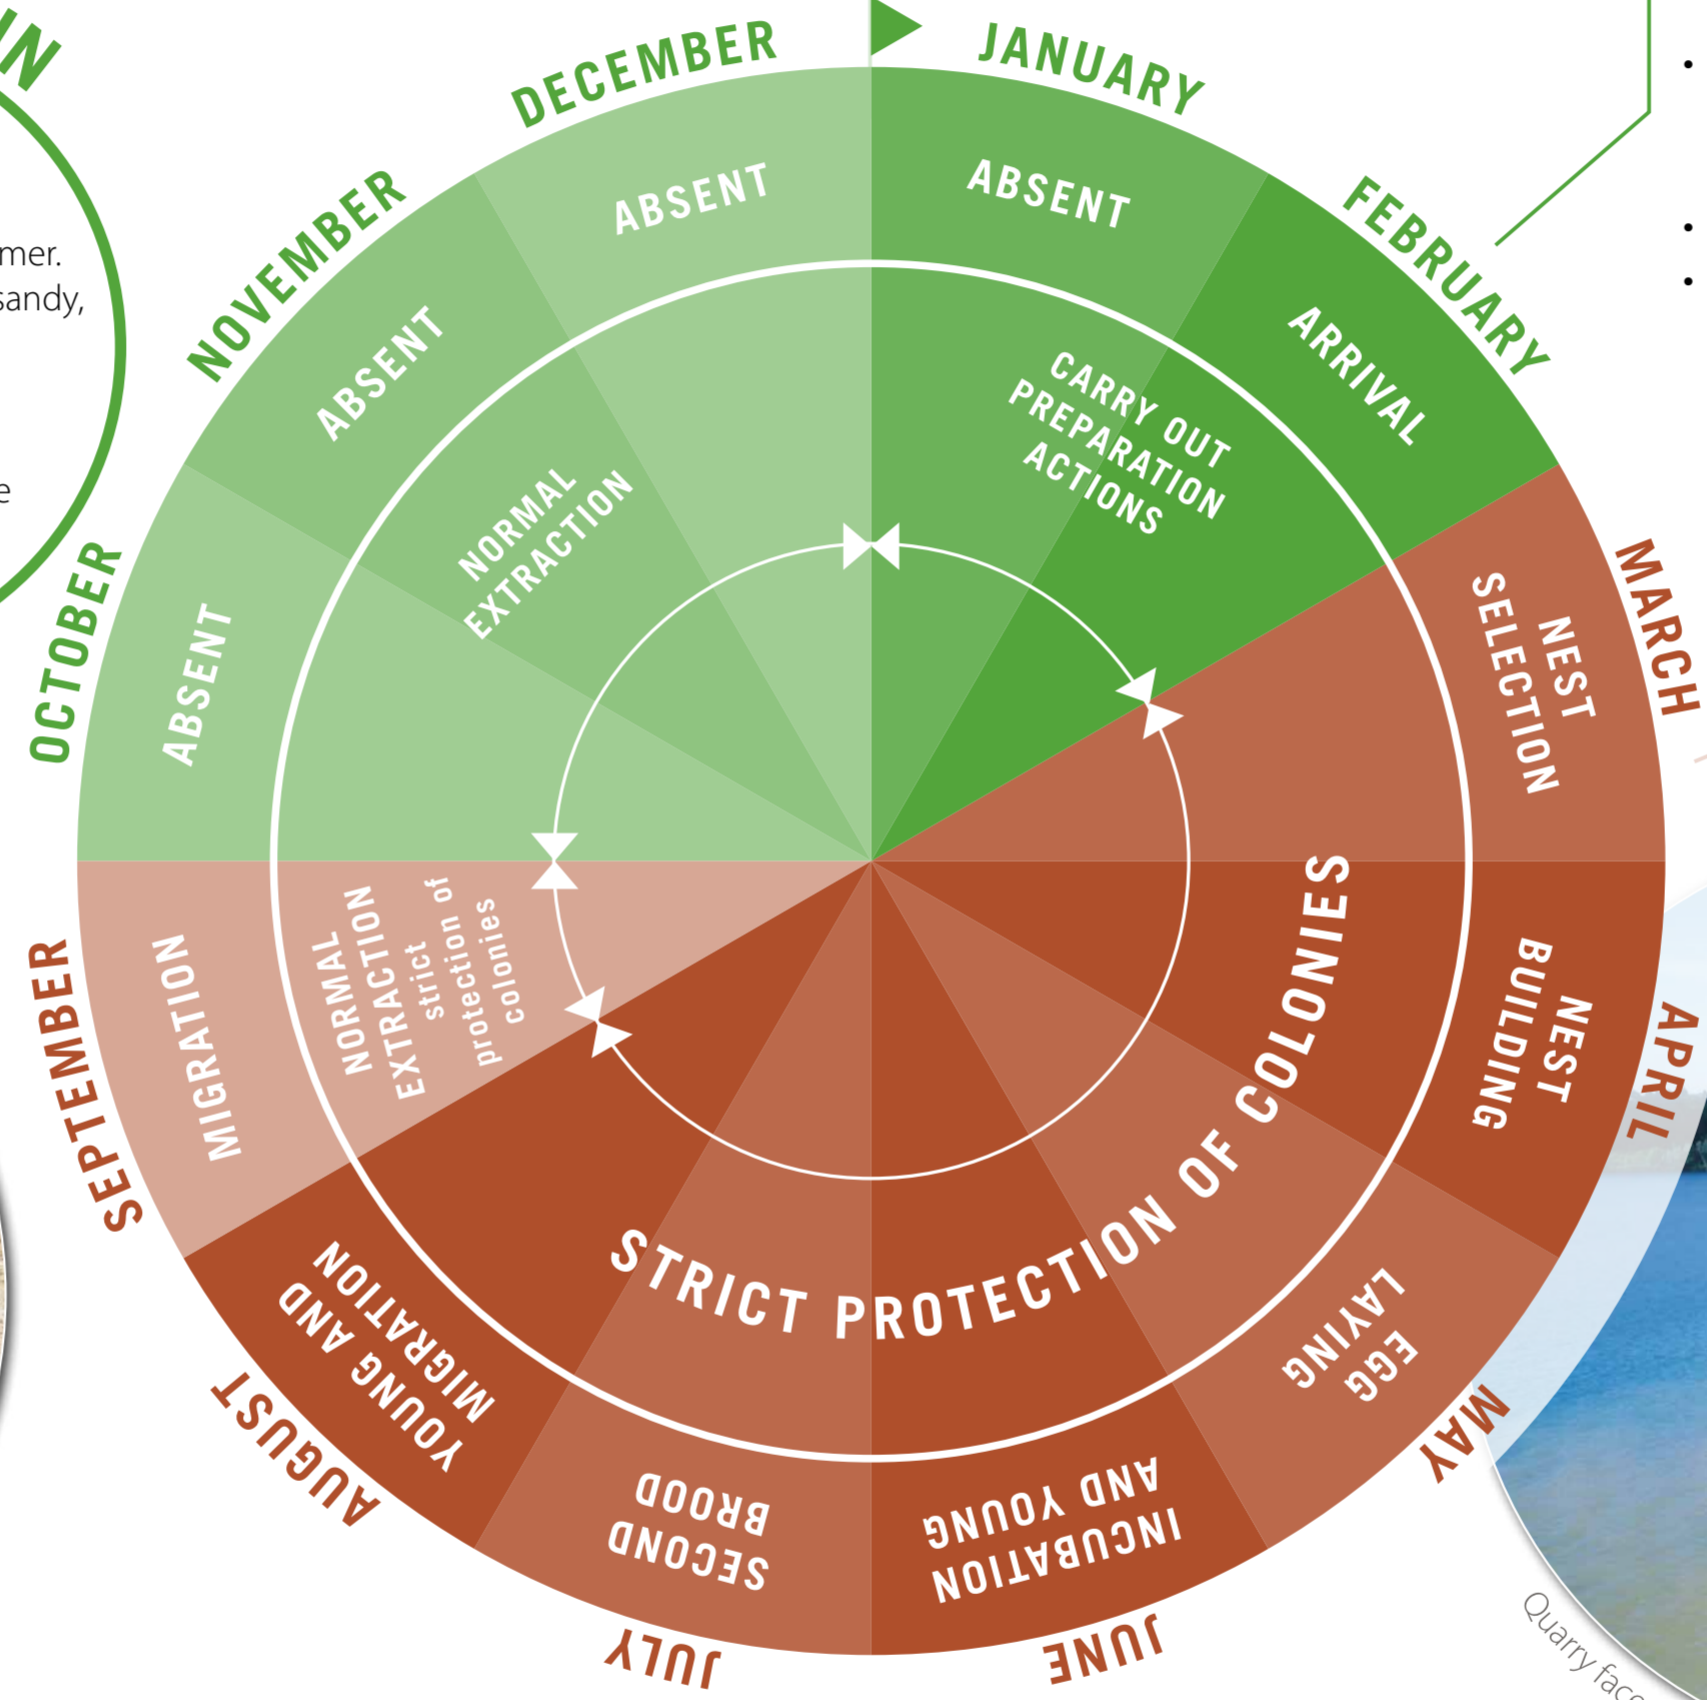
IN

mer.
sandy,

e

JANUARY
ABSENT
FEBRUARY
ARRIVAL
CARRY OUT PREPARATION ACTIONS
MARCH
NEST SELECTION
APRIL
NEST BUILDING
MAY
EGG LAYING
JUNE
INCUBATION AND YOUNG
JULY
SECOND BROOD
AUGUST
YOUNG AND MIGRATION
SEPTEMBER
MIGRATION
NORMAL EXTRACTION strict protection of colonies
OCTOBER
ABSENT
NOVEMBER
ABSENT
NORMAL EXTRACTION
DECEMBER
ABSENT
STRICT PROTECTION OF COLONIES

Quarry fac